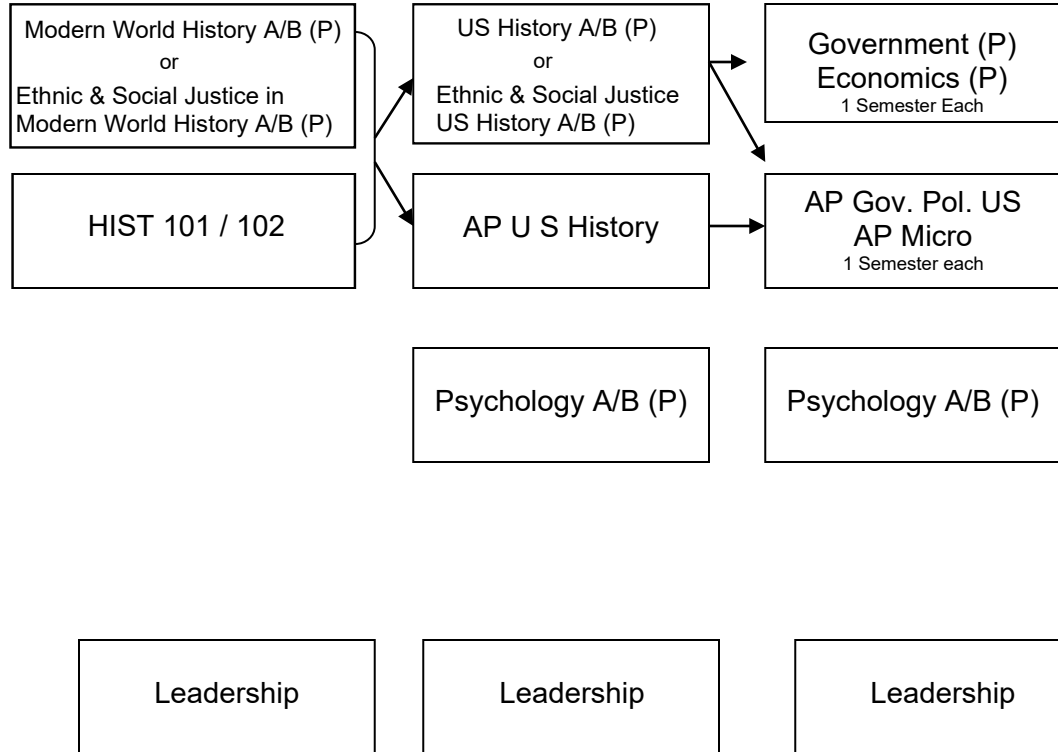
Modern World History A/B (P)
or
Ethnic & Social Justice in Modern World History A/B (P)

HIST 101 / 102

US History A/B (P)
or
Ethnic & Social Justice US History A/B (P)

AP U S History

Government (P)
Economics (P)
1 Semester Each

AP Gov. Pol. US
AP Micro
1 Semester each

Psychology A/B (P)

Psychology A/B (P)

Leadership

Leadership

Leadership